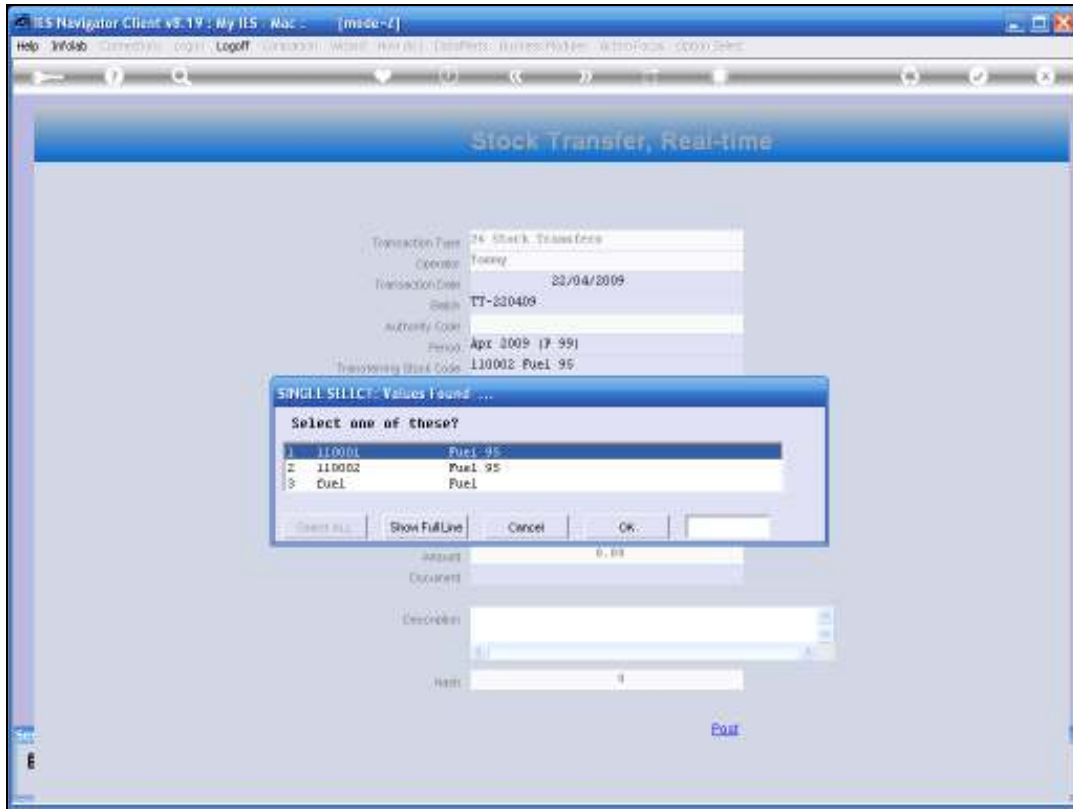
IES Navigator Client v8.19 : My IES Mac [mode-Z]

Help Infolab Connections Login Logoff Companion Wizard How do I DataMarts Business Modules Action Focus Option Select

Stock Transfer, Real-time

Transaction Type 26 Stock Transfers
Operator Tommy
Transaction Date 22/04/2009
Batch TT-220409
Authority Code
Period Apr 2009 (P 99)
Transferring Stock Code 110002 Fuel 95

SINGLE SELECT: Values Found ...

Select one of these?

| | | |
|---|---|---|
| 1 | 110001 | Fuel 95 |
| 2 | 110002 | Fuel 95 |
| 3 | fuel | Fuel |

Select ALL Show Full Line Cancel OK

Amount 0.00
Document

Description

Hash 0

Post